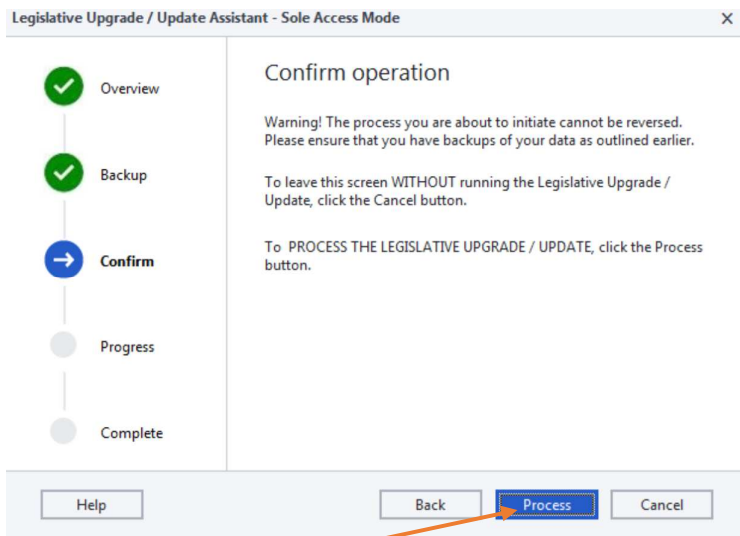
Legislative Upgrade / Update Assistant - Sole Access Mode

×

Overview

Backup

Confirm

Progress

Complete

Confirm operation

Warning! The process you are about to initiate cannot be reversed. Please ensure that you have backups of your data as outlined earlier.

To leave this screen WITHOUT running the Legislative Upgrade / Update, click the Cancel button.

To PROCESS THE LEGISLATIVE UPGRADE / UPDATE, click the Process button.

Help

Back

Process

Cancel